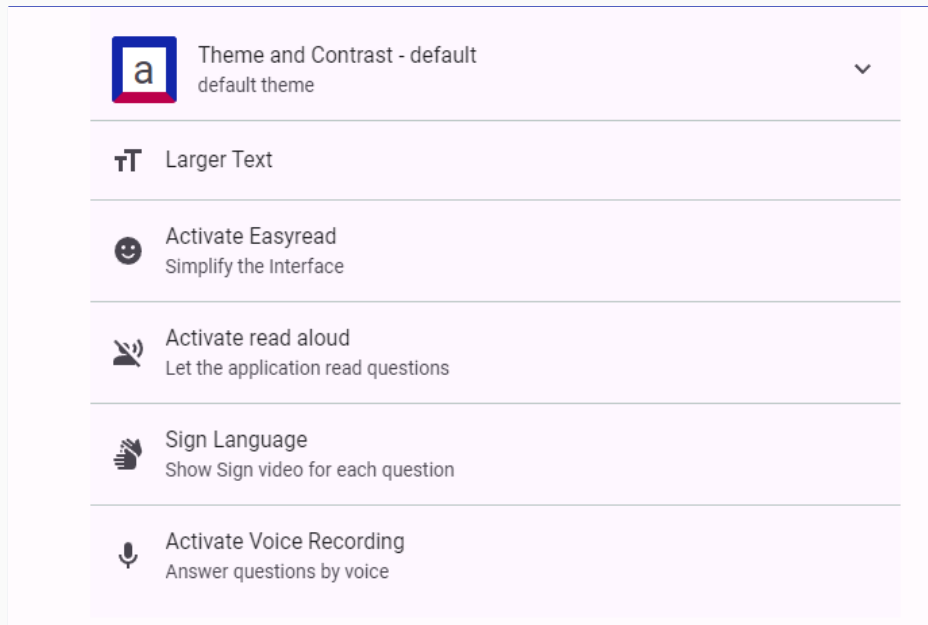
a

Theme and Contrast - default
default theme

Larger Text

Activate Easyread
Simplify the Interface

Activate read aloud
Let the application read questions

Sign Language
Show Sign video for each question

Activate Voice Recording
Answer questions by voice